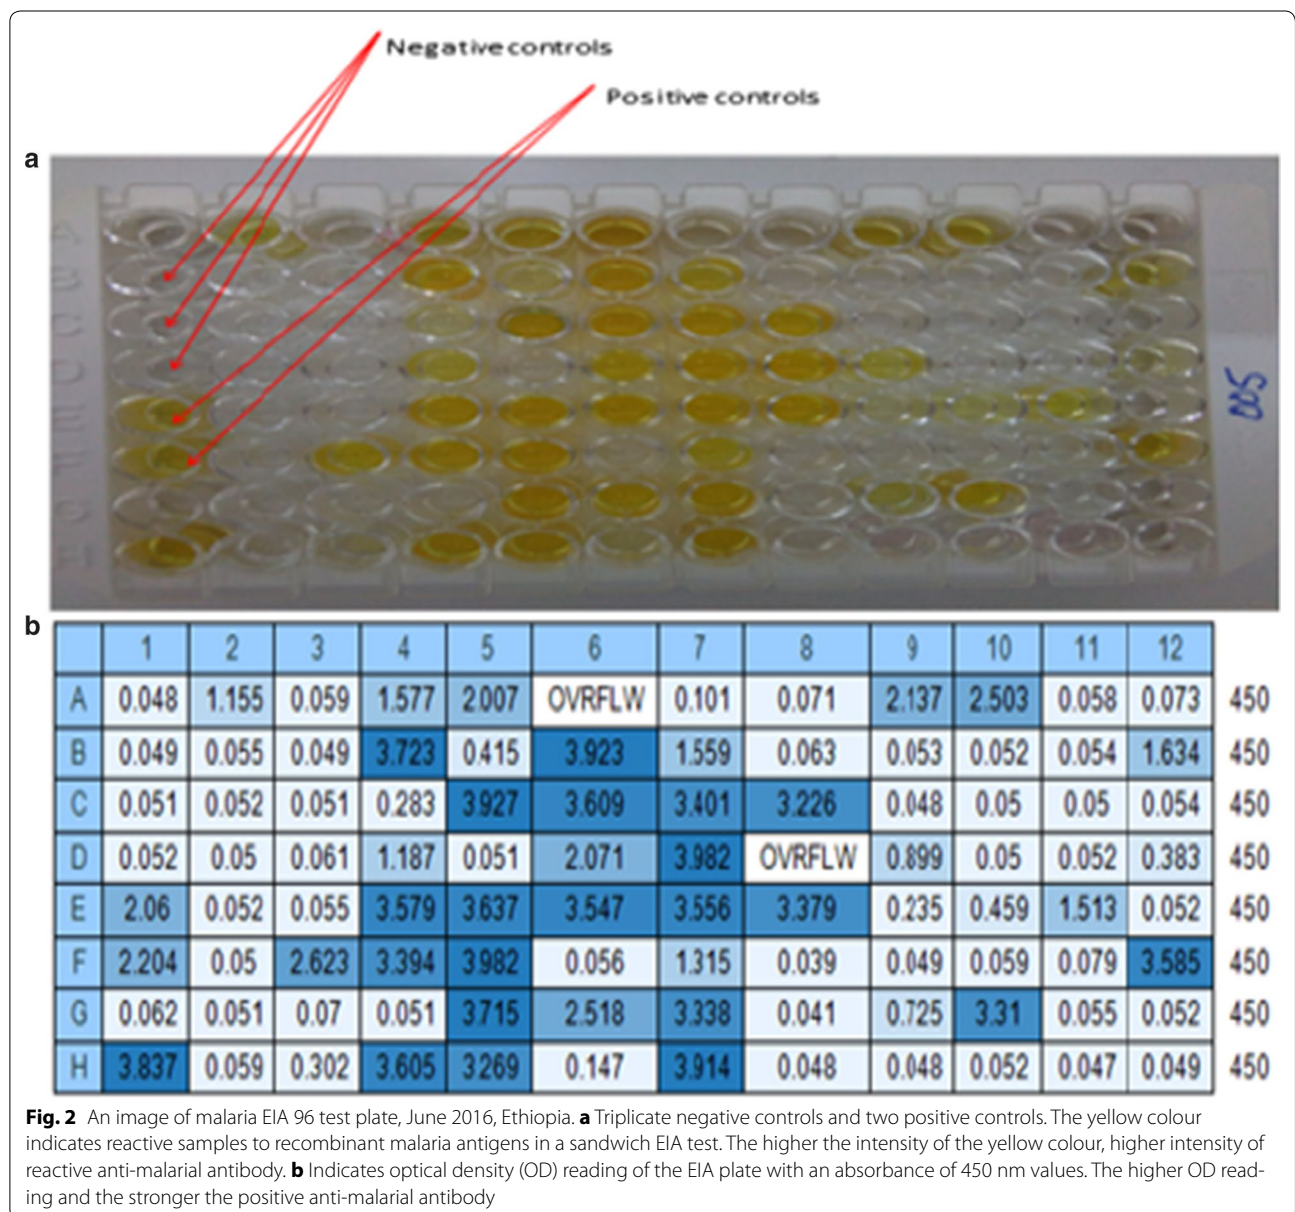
Negative controls

Positive controls

a

A
B
C
D
E
F
G
H

005

b

| | 1 | 2 | 3 | 4 | 5 | 6 | 7 | 8 | 9 | 10 | 11 | 12 | |
|---|---|---|---|---|---|---|---|---|---|---|---|---|---|
| A | 0.048 | 1.155 | 0.059 | 1.577 | 2.007 | OVRFLW | 0.101 | 0.071 | 2.137 | 2.503 | 0.058 | 0.073 | 450 |
| B | 0.049 | 0.055 | 0.049 | 3.723 | 0.415 | 3.923 | 1.559 | 0.063 | 0.053 | 0.052 | 0.054 | 1.634 | 450 |
| C | 0.051 | 0.052 | 0.051 | 0.283 | 3.927 | 3.609 | 3.401 | 3.226 | 0.048 | 0.05 | 0.05 | 0.054 | 450 |
| D | 0.052 | 0.05 | 0.061 | 1.187 | 0.051 | 2.071 | 3.982 | OVRFLW | 0.899 | 0.05 | 0.052 | 0.383 | 450 |
| E | 2.06 | 0.052 | 0.055 | 3.579 | 3.637 | 3.547 | 3.556 | 3.379 | 0.235 | 0.459 | 1.513 | 0.052 | 450 |
| F | 2.204 | 0.05 | 2.623 | 3.394 | 3.982 | 0.056 | 1.315 | 0.039 | 0.049 | 0.059 | 0.079 | 3.585 | 450 |
| G | 0.062 | 0.051 | 0.07 | 0.051 | 3.715 | 2.518 | 3.338 | 0.041 | 0.725 | 3.31 | 0.055 | 0.052 | 450 |
| H | 3.837 | 0.059 | 0.302 | 3.605 | 3.269 | 0.147 | 3.914 | 0.048 | 0.048 | 0.052 | 0.047 | 0.049 | 450 |

**Fig. 2** An image of malaria EIA 96 test plate, June 2016, Ethiopia. **a** Triplicate negative controls and two positive controls. The yellow colour indicates reactive samples to recombinant malaria antigens in a sandwich EIA test. The higher the intensity of the yellow colour, higher intensity of reactive anti-malarial antibody. **b** Indicates optical density (OD) reading of the EIA plate with an absorbance of 450 nm values. The higher OD reading and the stronger the positive anti-malarial antibody